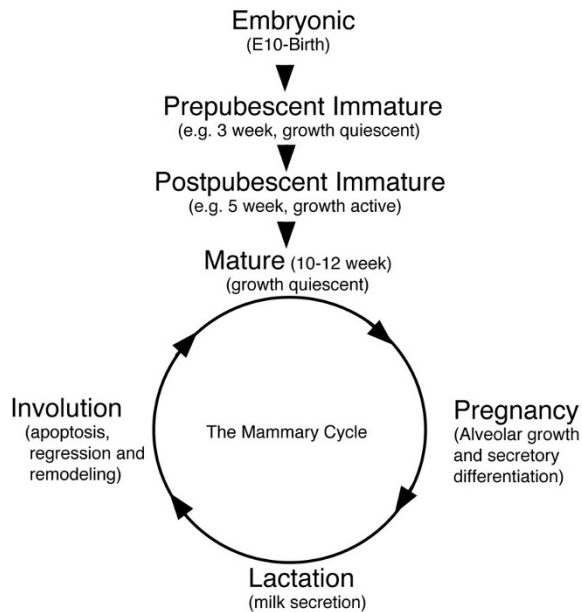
Embryonic
(E10-Birth)

Prepubescent Immature
(e.g. 3 week, growth quiescent)

Postpubescent Immature
(e.g. 5 week, growth active)

Mature (10-12 week)
(growth quiescent)

Involution
(apoptosis, regression and remodeling)

The Mammary Cycle

Pregnancy
(Alveolar growth and secretory differentiation)

Lactation
(milk secretion)